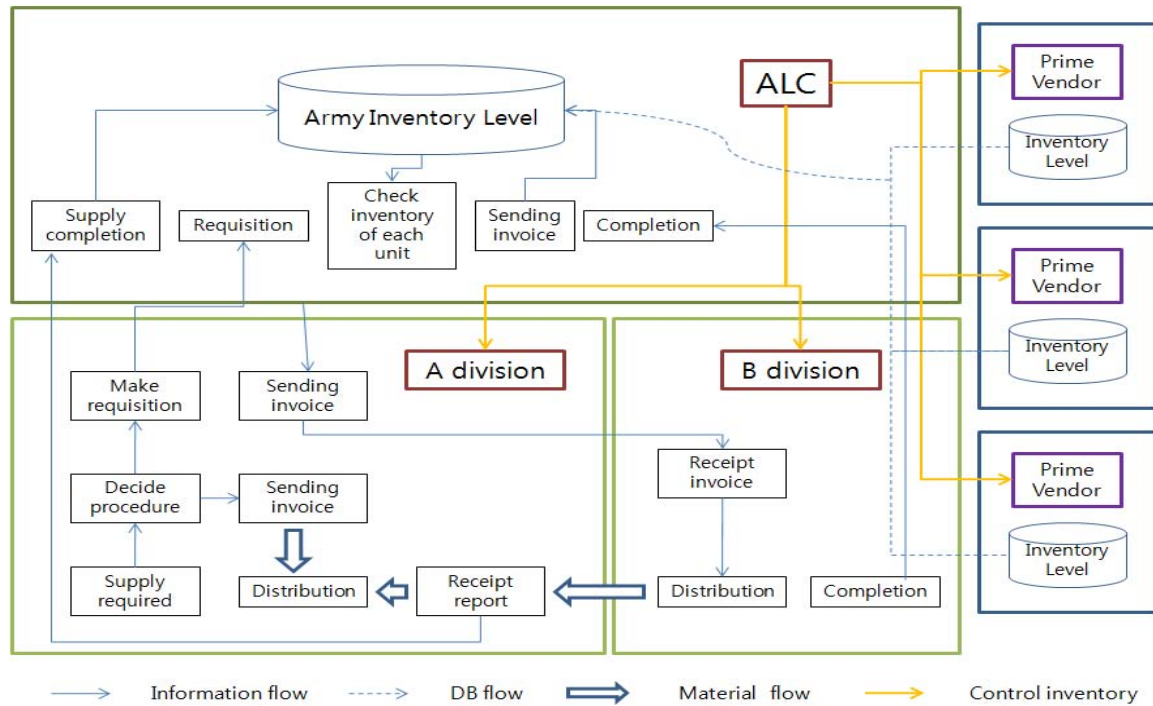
Army Inventory Level

ALC

Prime Vendor

Inventory Level

Supply completion

Requisition

Check inventory of each unit

Sending invoice

Completion

Prime Vendor

Inventory Level

A division

B division

Make requisition

Sending invoice

Receipt invoice

Decide procedure

Sending invoice

Prime Vendor

Inventory Level

Supply required

Distribution

Receipt report

Distribution

Completion

Information flow

DB flow

Material flow

Control inventory